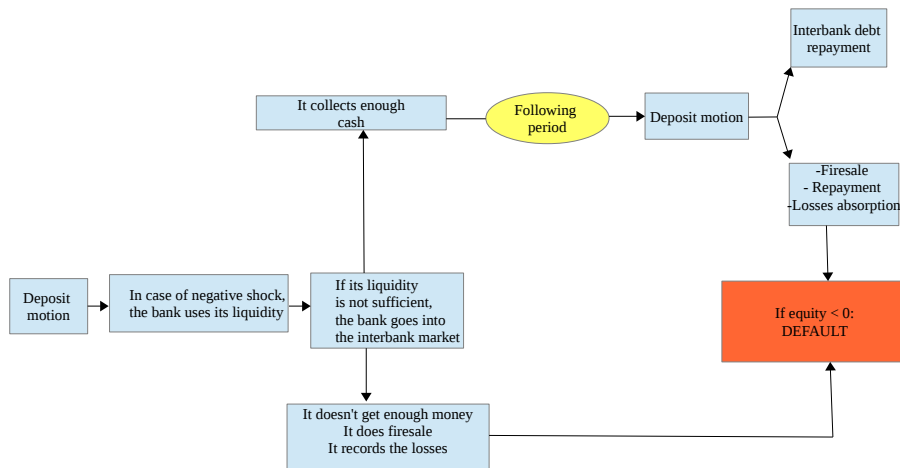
Deposit motion

In case of negative shock, the bank uses its liquidity

If its liquidity is not sufficient, the bank goes into the interbank market

It collects enough cash

Following period

Deposit motion

Interbank debt repayment

-Firesale
- Repayment
-Losses absorption

If equity < 0:
DEFAULT

It doesn't get enough money
It does firesale
It records the losses